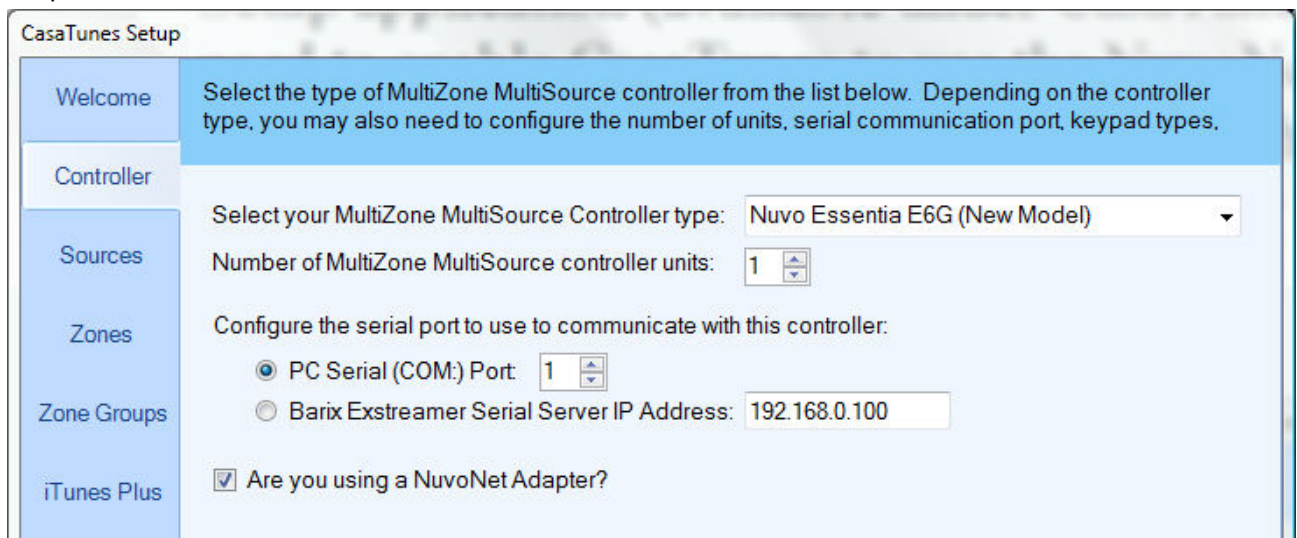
CasaTunes Setup

Welcome

Controller

Sources

Zones

Zone Groups

iTunes Plus

Select the type of MultiZone MultiSource controller from the list below. Depending on the controller type, you may also need to configure the number of units, serial communication port, keypad types.

Select your MultiZone MultiSource Controller type: Nuvo Essentia E6G (New Model)

Number of MultiZone MultiSource controller units: 1

Configure the serial port to use to communicate with this controller:

PC Serial (COM:) Port: 1

Barix Exstreamer Serial Server IP Address: 192.168.0.100

Are you using a NuvoNet Adapter?